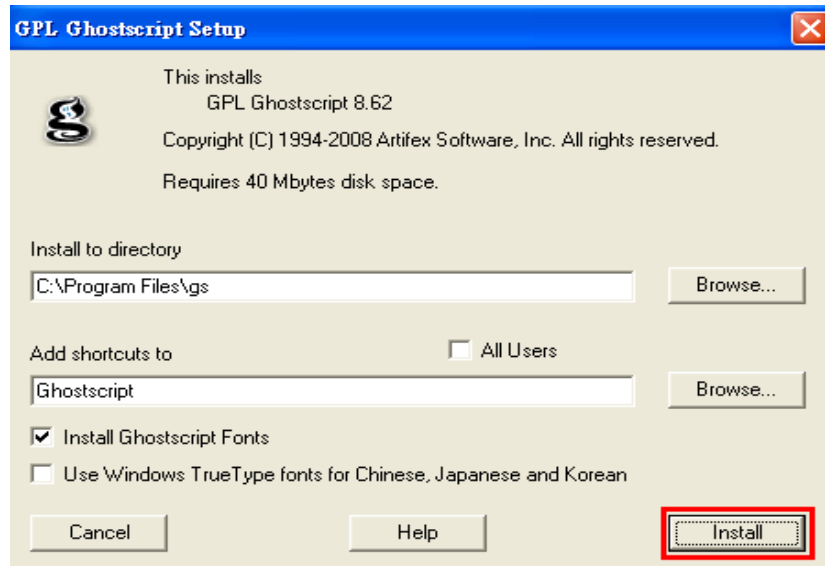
GPL Ghostscript Setup

This installs
GPL Ghostscript 8.62

Copyright (C) 1994-2008 Artifex Software, Inc. All rights reserved.

Requires 40 Mbytes disk space.

Install to directory

C:\Program Files\gs

Browse...

Add shortcuts to

All Users

Ghostscript

Browse...

Install Ghostscript Fonts

Use Windows TrueType fonts for Chinese, Japanese and Korean

Cancel

Help

Install